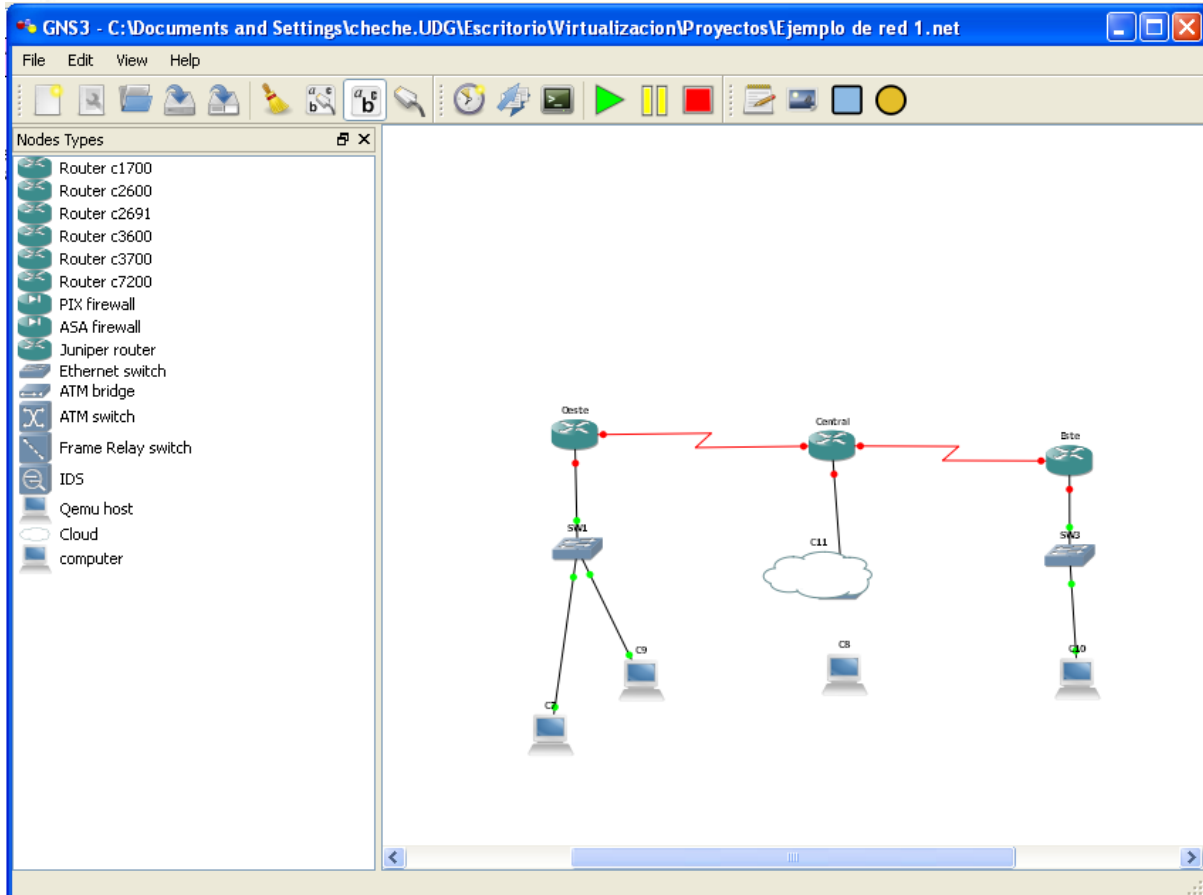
GNS3 - C:\Documents and Settings\cheche.UDG\Escritorio\Virtualizacion\Proyectos\Ejemplo de red 1.net

File Edit View Help

Nodes Types

Router c1700
Router c2600
Router c2691
Router c3600
Router c3700
Router c7200
PIX firewall
ASA firewall
Juniper router
Ethernet switch
ATM bridge
ATM switch
Frame Relay switch
IDS
Qemu host
Cloud
computer

Oeste
Central
Este
SW1
C11
SW3
C9
C8
C10
C7